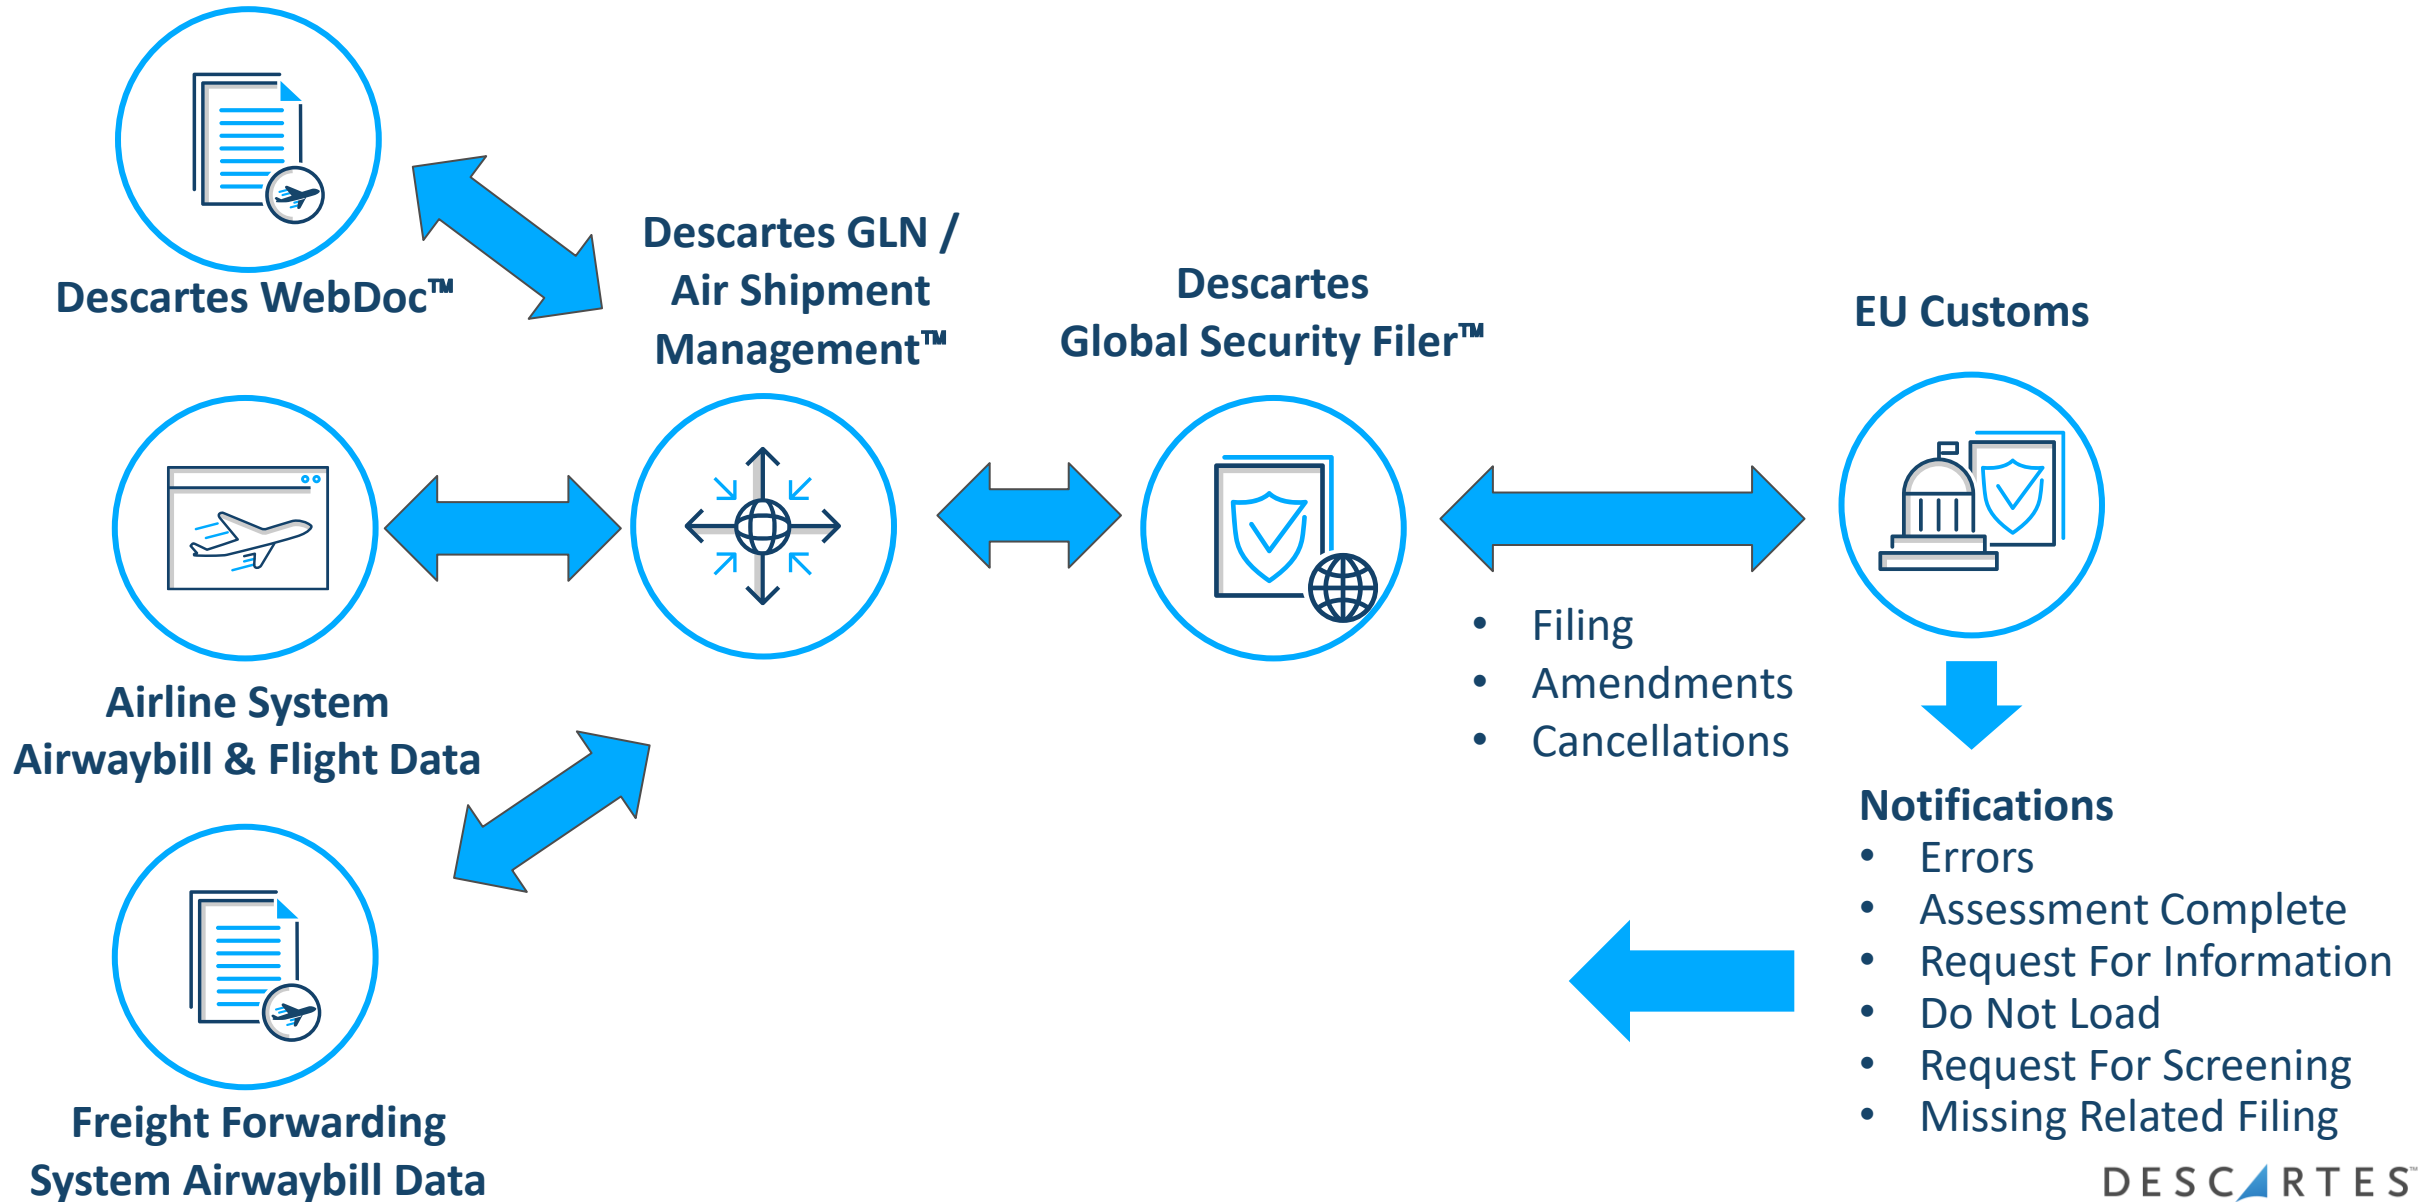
Descartes WebDoc™

Descartes GLN / Air Shipment Management™

Descartes Global Security Filer™

EU Customs

Airline System Airwaybill & Flight Data

- Filing
- Amendments
- Cancellations

Notifications
- Errors
- Assessment Complete
- Request For Information
- Do Not Load
- Request For Screening
- Missing Related Filing

Freight Forwarding System Airwaybill Data

DESCARTES